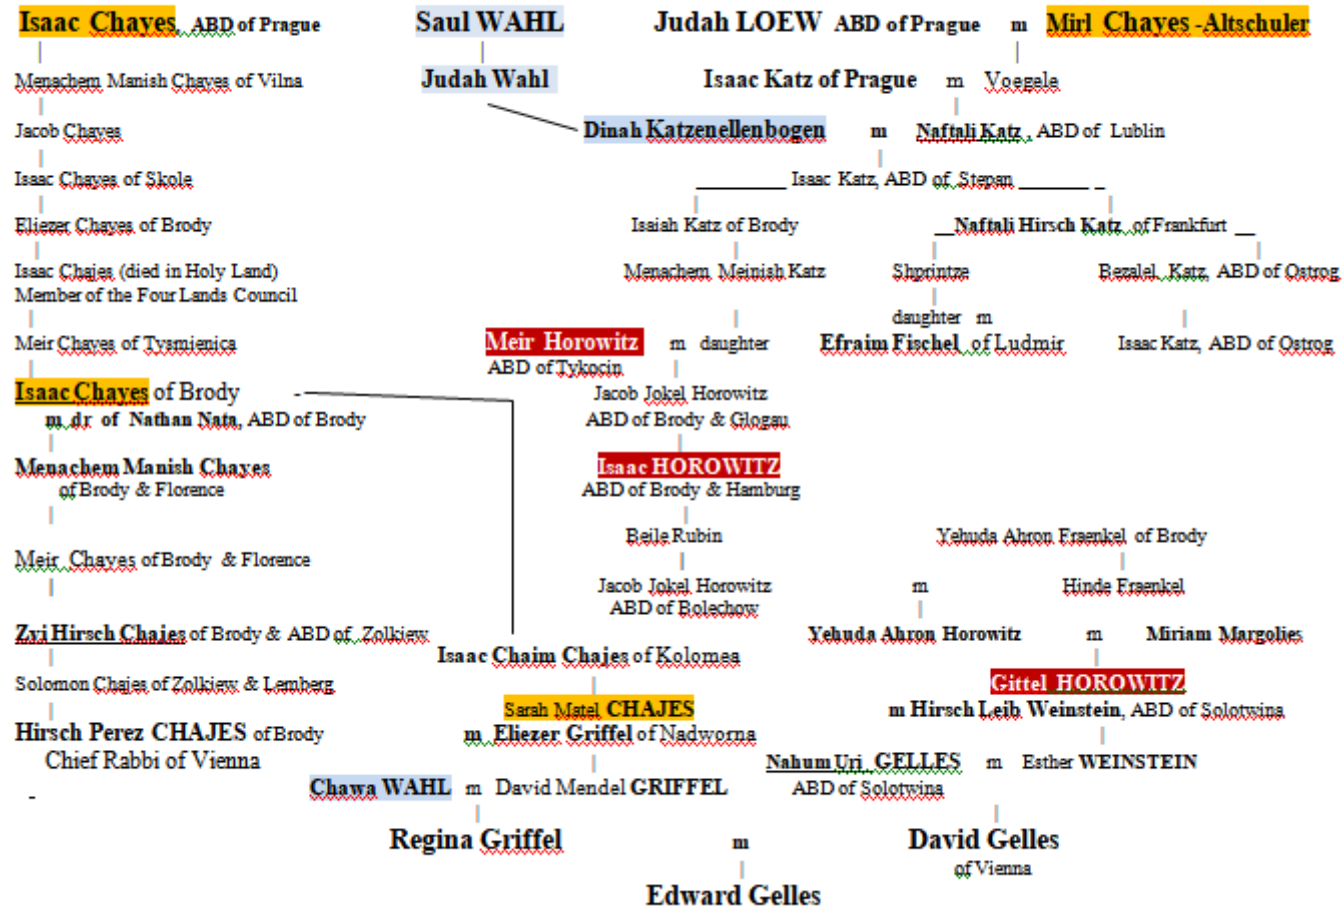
Isaac Chayes, ABD of Prague
Saul WAHL
Judah LOEW ABD of Prague m Mirl Chayes -Altschuler

Menachem Manish Chayes of Vilna
Judah Wahl
Isaac Katz of Prague m Voegele

Jacob Chayes
Dinah Katzenellenbogen m Naftali Katz , ABD of Lublin

Isaac Chayes of Skole
Isaac Katz, ABD of Stepan

Eliezer Chayes of Brody
Isaiah Katz of Brody
Naftali Hirsch Katz of Frankfurt

Isaac Chajes (died in Holy Land) Member of the Four Lands Council
Menachem Meinish Katz
Shprintze
Bezalel Katz, ABD of Ostrog

daughter m

Meir Chayes of Tysmienica
Meir Horowitz m daughter
ABD of Tykocin
Efraim Fischel of Ludmir
Isaac Katz, ABD of Ostrog

Isaac Chayes of Brody
m dr of Nathan Nata, ABD of Brody
Jacob Jokel Horowitz
ABD of Brody & Glogau

Menachem Manish Chayes
of Brody & Florence
Isaac HOROWITZ
ABD of Brody & Hamburg

Beile Rubin
Yehuda Ahron Fraenkel of Brody

Meir Chayes of Brody & Florence
Jacob Jokel Horowitz
ABD of Bolechow
m
Hinde Fraenkel

Zvi Hirsch Chajes of Brody & ABD of Zolkiew
Isaac Chaim Chajes of Kolomea
Yehuda Ahron Horowitz m Miriam Margolies

Solomon Chajes of Zolkiew & Lemberg
Sarah Matel CHAJES
Gittel HOROWITZ

Hirsch Perez CHAJES of Brody
Chief Rabbi of Vienna
m Eliezer Griffel of Nadworna
m Hirsch Leib Weinstein, ABD of Solotwina

Nahum Uri GELLES m Esther WEINSTEIN
ABD of Solotwina

Chawa WAHL m David Mendel GRIFFEL

Regina Griffel m David Gelles
of Vienna

Edward Gelles